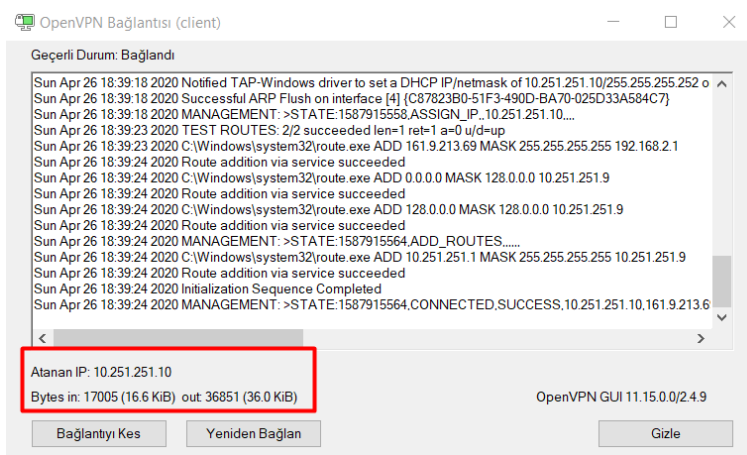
OpenVPN Bağlantısı (client)

Geçerli Durum: Bağlandı

Sun Apr 26 18:39:18 2020 Notified TAP-Windows driver to set a DHCP IP/netmask of 10.251.251.10/255.255.255.252 o
Sun Apr 26 18:39:18 2020 Successful ARP Flush on interface [4] {C87823B0-51F3-490D-BA70-025D33A584C7}
Sun Apr 26 18:39:18 2020 MANAGEMENT: >STATE:1587915558,ASSIGN_IP,,10.251.251.10,,,,
Sun Apr 26 18:39:23 2020 TEST ROUTES: 2/2 succeeded len=1 ret=1 a=0 u/d=up
Sun Apr 26 18:39:23 2020 C:\Windows\system32\route.exe ADD 161.9.213.69 MASK 255.255.255.255 192.168.2.1
Sun Apr 26 18:39:24 2020 Route addition via service succeeded
Sun Apr 26 18:39:24 2020 C:\Windows\system32\route.exe ADD 0.0.0.0 MASK 128.0.0.0 10.251.251.9
Sun Apr 26 18:39:24 2020 Route addition via service succeeded
Sun Apr 26 18:39:24 2020 C:\Windows\system32\route.exe ADD 128.0.0.0 MASK 128.0.0.0 10.251.251.9
Sun Apr 26 18:39:24 2020 Route addition via service succeeded
Sun Apr 26 18:39:24 2020 MANAGEMENT: >STATE:1587915564,ADD_ROUTES,,,,,,
Sun Apr 26 18:39:24 2020 C:\Windows\system32\route.exe ADD 10.251.251.1 MASK 255.255.255.255 10.251.251.9
Sun Apr 26 18:39:24 2020 Route addition via service succeeded
Sun Apr 26 18:39:24 2020 Initialization Sequence Completed
Sun Apr 26 18:39:24 2020 MANAGEMENT: >STATE:1587915564,CONNECTED,SUCCESS,10.251.251.10,161.9.213.6

Atanan IP: 10.251.251.10
Bytes in: 17005 (16.6 KiB) out: 36851 (36.0 KiB)

OpenVPN GUI 11.15.0.0/2.4.9

Bağlantıyı Kes
Yeniden Bağlan
Gizle